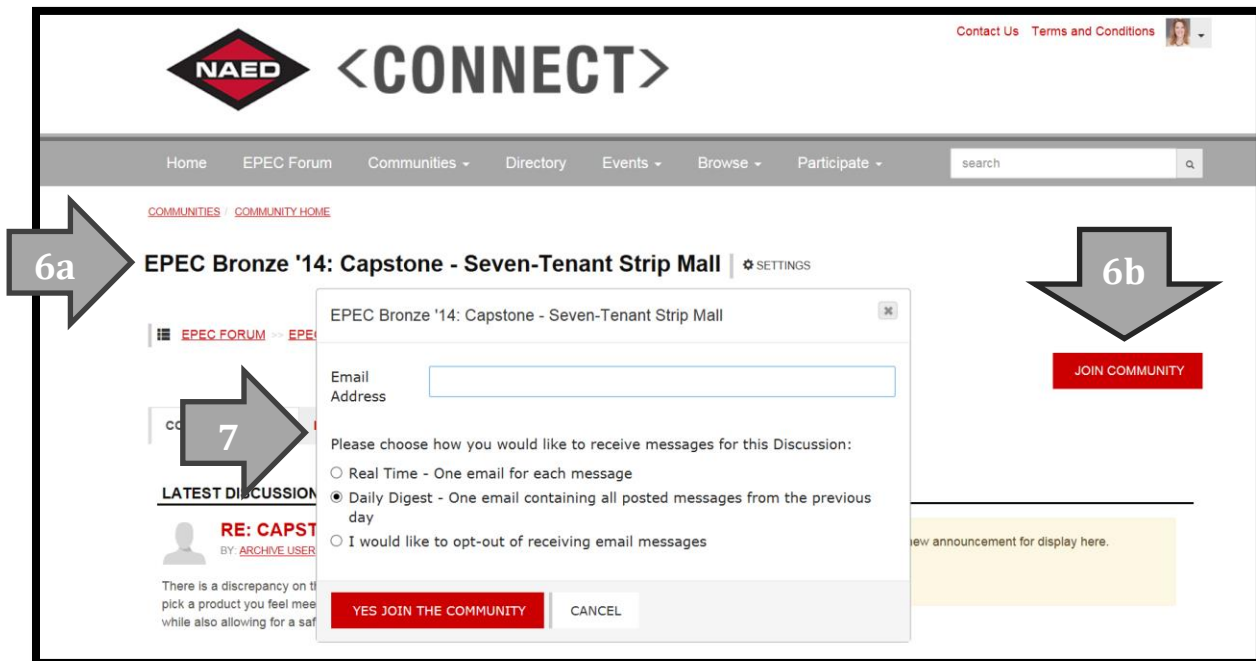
Contact Us Terms and Conditions

NAED <CONNECT>

Home EPEC Forum Communities Directory Events Browse Participate search

COMMUNITIES / COMMUNITY HOME

6a

EPEC Bronze '14: Capstone - Seven-Tenant Strip Mall SETTINGS

6b

EPEC FORUM >> EPE

JOIN COMMUNITY

7

CO

LATEST DISCUSSION

RE: CAPST

BY: ARCHIVE USER

There is a discrepancy on th pick a product you feel mee while also allowing for a saf

new announcement for display here.

EPEC Bronze '14: Capstone - Seven-Tenant Strip Mall

Email Address

Please choose how you would like to receive messages for this Discussion:

Real Time - One email for each message

Daily Digest - One email containing all posted messages from the previous day

I would like to opt-out of receiving email messages

YES JOIN THE COMMUNITY CANCEL